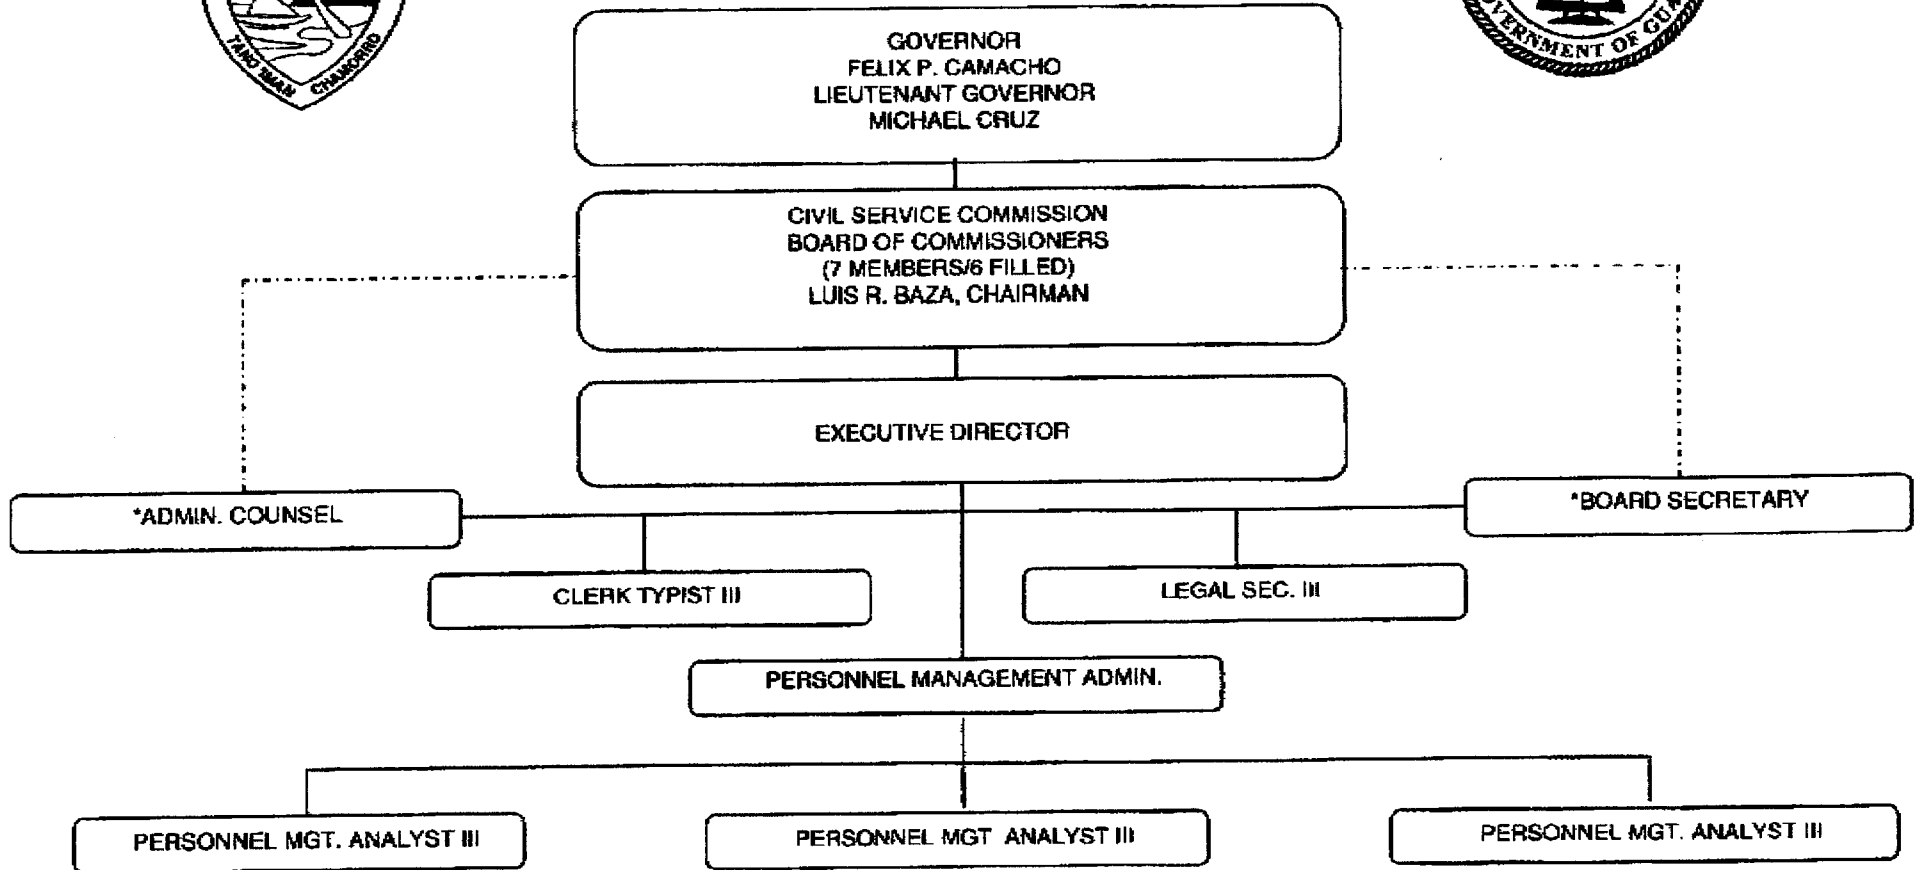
TANO TAMAN CHAMORRO

ERNMENT OF GU

GOVERNOR
FELIX P. CAMACHO
LIEUTENANT GOVERNOR
MICHAEL CRUZ

CIVIL SERVICE COMMISSION
BOARD OF COMMISSIONERS
(7 MEMBERS/6 FILLED)
LUIS R. BAZA, CHAIRMAN

EXECUTIVE DIRECTOR

*ADMIN. COUNSEL

*BOARD SECRETARY

CLERK TYPIST III

LEGAL SEC. III

PERSONNEL MANAGEMENT ADMIN.

PERSONNEL MGT. ANALYST III

PERSONNEL MGT ANALYST III

PERSONNEL MGT. ANALYST III